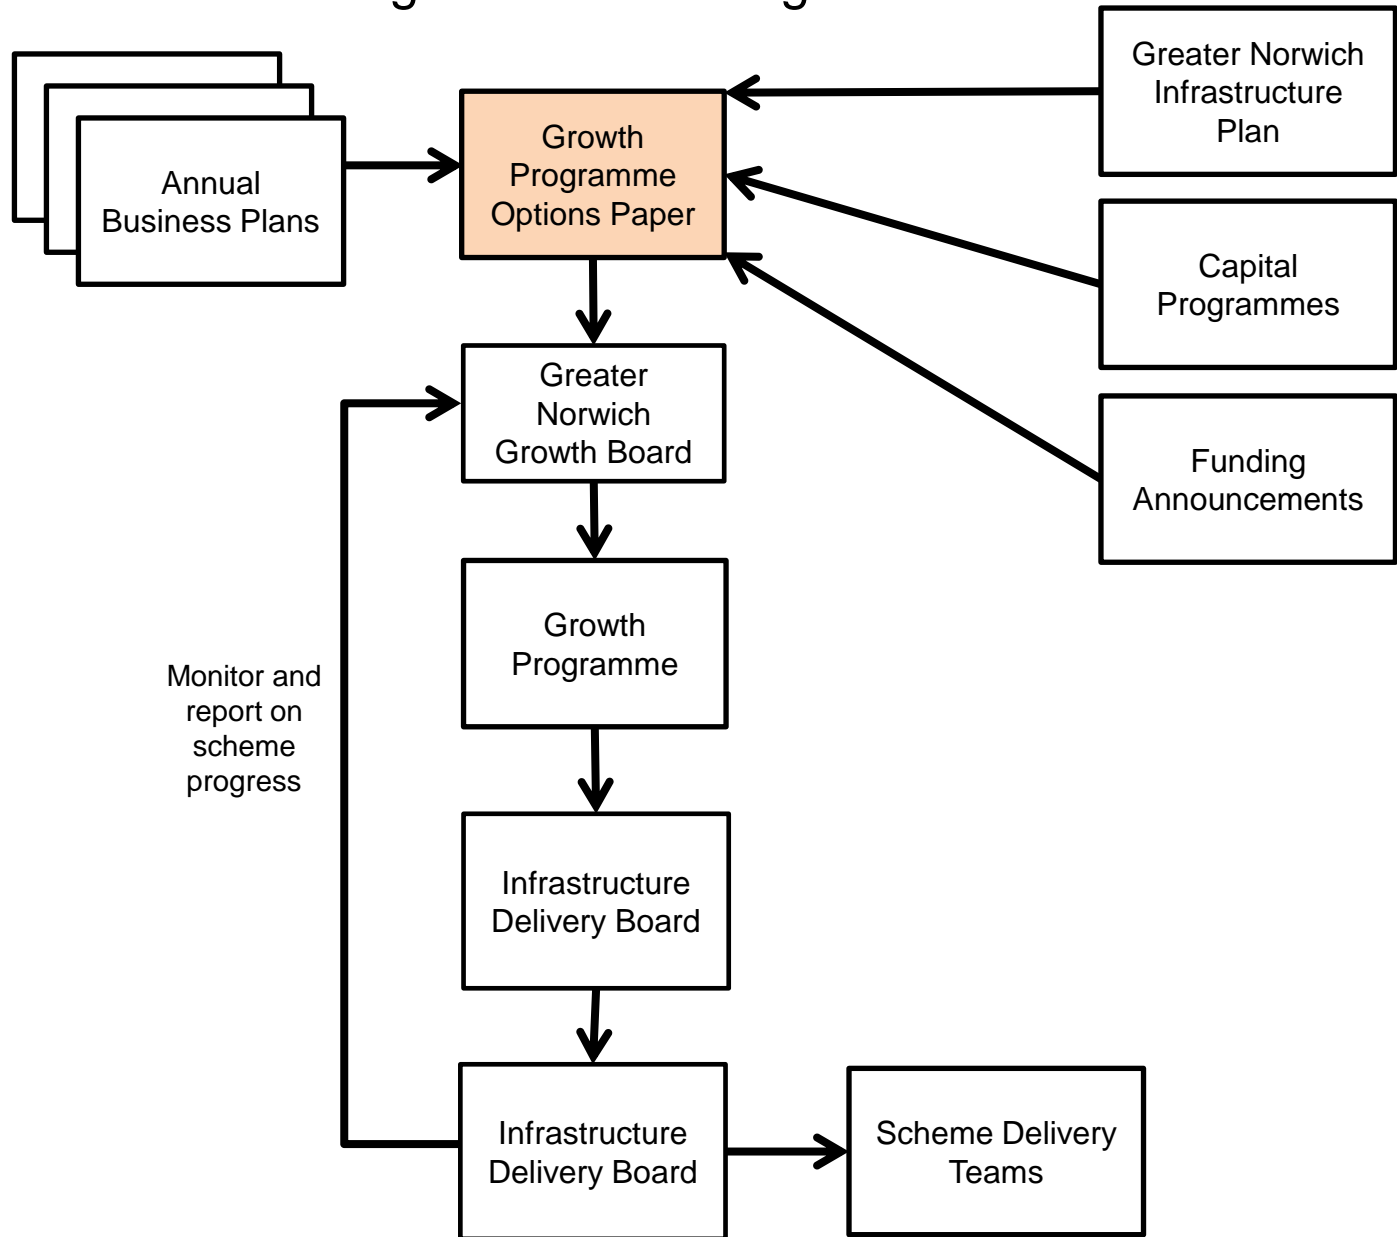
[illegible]

Annual Business Plans

Growth Programme Options Paper

Greater Norwich Infrastructure Plan

Capital Programmes

Funding Announcements

Greater Norwich Growth Board

Growth Programme

Monitor and report on scheme progress

Infrastructure Delivery Board

Infrastructure Delivery Board

Scheme Delivery Teams